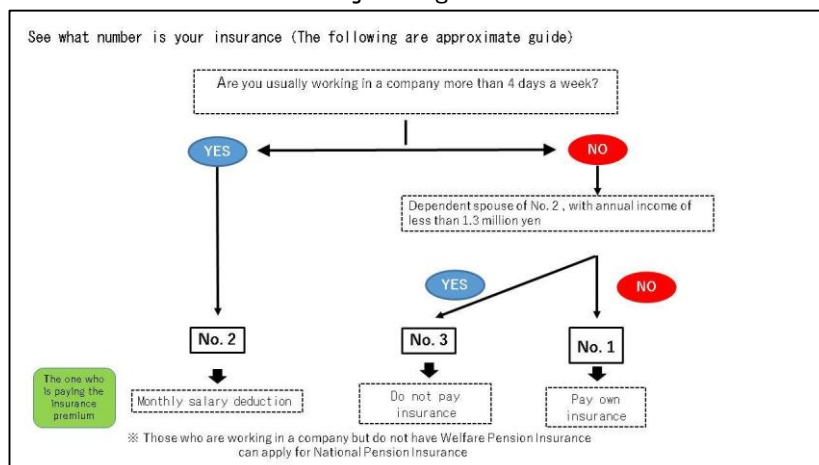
See what number is your insurance (The following are approximate guide)

Are you usually working in a company more than 4 days a week?

YES

NO

Dependent spouse of No. 2 , with annual income of less than 1.3 million yen

YES

NO

No. 2

No. 3

No. 1

The one who is paying the insurance premium

Monthly salary deduction

Do not pay insurance

Pay own insurance

※ Those who are working in a company but do not have Welfare Pension Insurance can apply for National Pension Insurance